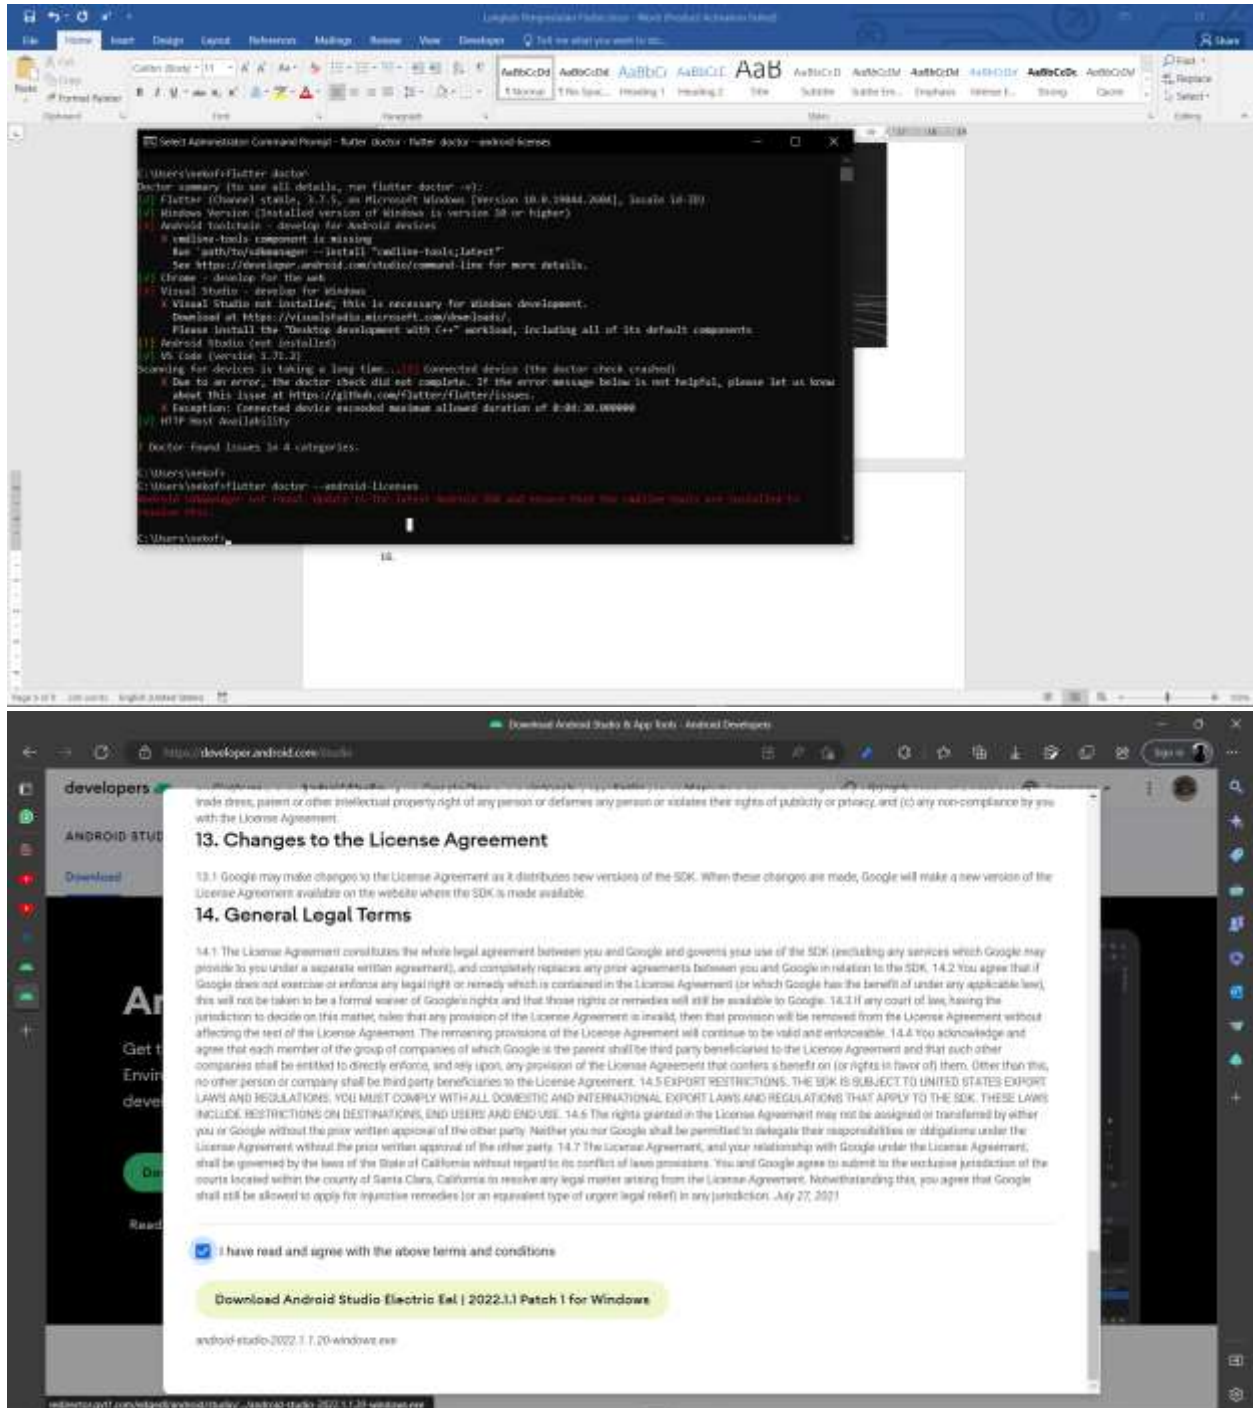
File Home Insert Design Layout References Mailings Review View Developer Tell me what you want to do

Select Administrator: Command Prompt - flutter doctor - flutter doctor --android-licenses

C:\Users\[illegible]>flutter doctor
Doctor summary (to see all details, run flutter doctor -v):
[√] Flutter (Channel stable, 3.7.5, on Microsoft Windows [Version 10.0.19044.2006], locale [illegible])
[√] Windows Version (Installed version of Windows is version 10 or higher)
[X] Android toolchain - develop for Android devices
X cmdline-tools component is missing
Run `path/to/sdkmanager --install "cmdline-tools;latest"`
See https://developer.android.com/studio/command-line for more details.
[√] Chrome - develop for the web
[X] Visual Studio - develop for Windows
X Visual Studio not installed; this is necessary for Windows development.
Download at https://visualstudio.microsoft.com/downloads/.
Please install the "Desktop development with C++" workload, including all of its default components
[!] Android Studio (not installed)
[√] VS Code (version 1.71.2)
Scanning for devices is taking a long time...[!] Connected device (the doctor check crashed)
X Due to an error, the doctor check did not complete. If the error message below is not helpful, please let us know about this issue at https://github.com/flutter/flutter/issues.
X Exception: Connected device exceeded maximum allowed duration of 0:00:30.000000
[√] HTTP Host Availability

! Doctor found issues in 4 categories.

C:\Users\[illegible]>
C:\Users\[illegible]>flutter doctor --android-licenses
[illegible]

C:\Users\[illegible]>

Download Android Studio & App Tools - Android Developers
https://developer.android.com/studio

developers
ANDROID STUD
Download

13. Changes to the License Agreement

13.1 Google may make changes to the License Agreement as it distributes new versions of the SDK. When these changes are made, Google will make a new version of the License Agreement available on the website where the SDK is made available.

14. General Legal Terms

14.1 The License Agreement constitutes the whole legal agreement between you and Google and governs your use of the SDK (excluding any services which Google may provide to you under a separate written agreement), and completely replaces any prior agreements between you and Google in relation to the SDK. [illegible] July 27, 2021

I have read and agree with the above terms and conditions

Download Android Studio Electric Eel | 2022.1.1 Patch 1 for Windows

android-studio-2022.1.1.20-windows.exe